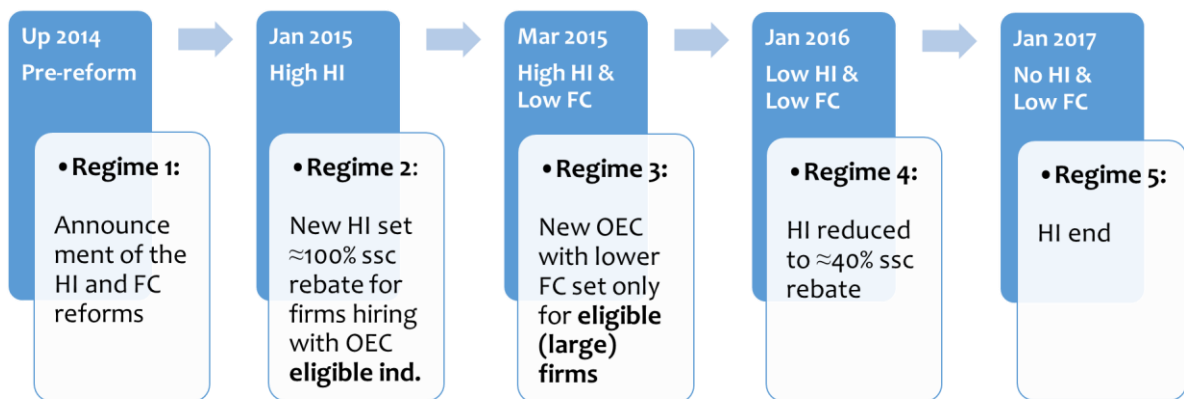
Up 2014
Pre-reform

• Regime 1:

Announcement of the HI and FC reforms

Jan 2015
High HI

• Regime 2:

New HI set ≈100% ssc rebate for firms hiring with OEC eligible ind.

Mar 2015
High HI & Low FC

• Regime 3:

New OEC with lower FC set only for eligible (large) firms

Jan 2016
Low HI & Low FC

• Regime 4:

HI reduced to ≈40% ssc rebate

Jan 2017
No HI & Low FC

• Regime 5:

HI end